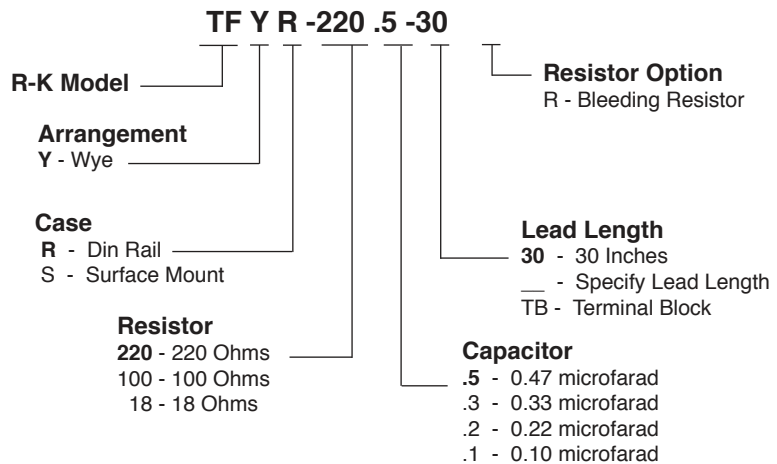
TF Y R -220 .5 -30

R-K Model

Arrangement
Y - Wye

Case
R - Din Rail
S - Surface Mount

Resistor
220 - 220 Ohms
100 - 100 Ohms
18 - 18 Ohms

Resistor Option
R - Bleeding Resistor

Lead Length
30 - 30 Inches
__ - Specify Lead Length
TB - Terminal Block

Capacitor
.5 - 0.47 microfarad
.3 - 0.33 microfarad
.2 - 0.22 microfarad
.1 - 0.10 microfarad